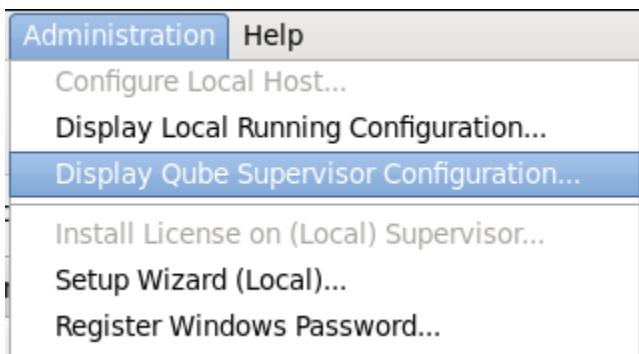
Administration Help
Configure Local Host...
Display Local Running Configuration...
Display Qube Supervisor Configuration...
Install License on (Local) Supervisor...
Setup Wizard (Local)...
Register Windows Password...